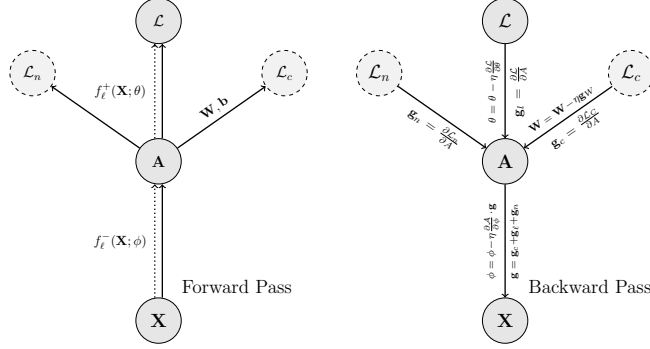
$\mathcal{L}$

$\mathcal{L}_n$

$f_\ell^+(\mathbf{X};\theta)$

$\mathbf{W}, \mathbf{b}$

$\mathcal{L}_c$

$\mathbf{A}$

$f_\ell^-(\mathbf{X};\phi)$

Forward Pass

$\mathbf{X}$

$\mathcal{L}$

$\mathcal{L}_n$

$\theta = \theta - \eta\frac{\partial\mathcal{L}}{\partial\theta}$

$\mathbf{g}_\ell = \frac{\partial\mathcal{L}}{\partial\mathbf{A}}$

$\mathbf{W} = \mathbf{W} - \eta\mathbf{g}_W$

$\mathcal{L}_c$

$\mathbf{g}_n = \frac{\partial\mathcal{L}_n}{\partial\mathbf{A}}$

$\mathbf{g}_c = \frac{\partial\mathcal{L}_C}{\partial\mathbf{A}}$

$\mathbf{A}$

$\phi = \phi - \eta\frac{\partial\mathbf{A}}{\partial\phi}\mathbf{g}$

$\mathbf{g} = \mathbf{g}_c + \mathbf{g}_\ell + \mathbf{g}_n$

Backward Pass

$\mathbf{X}$